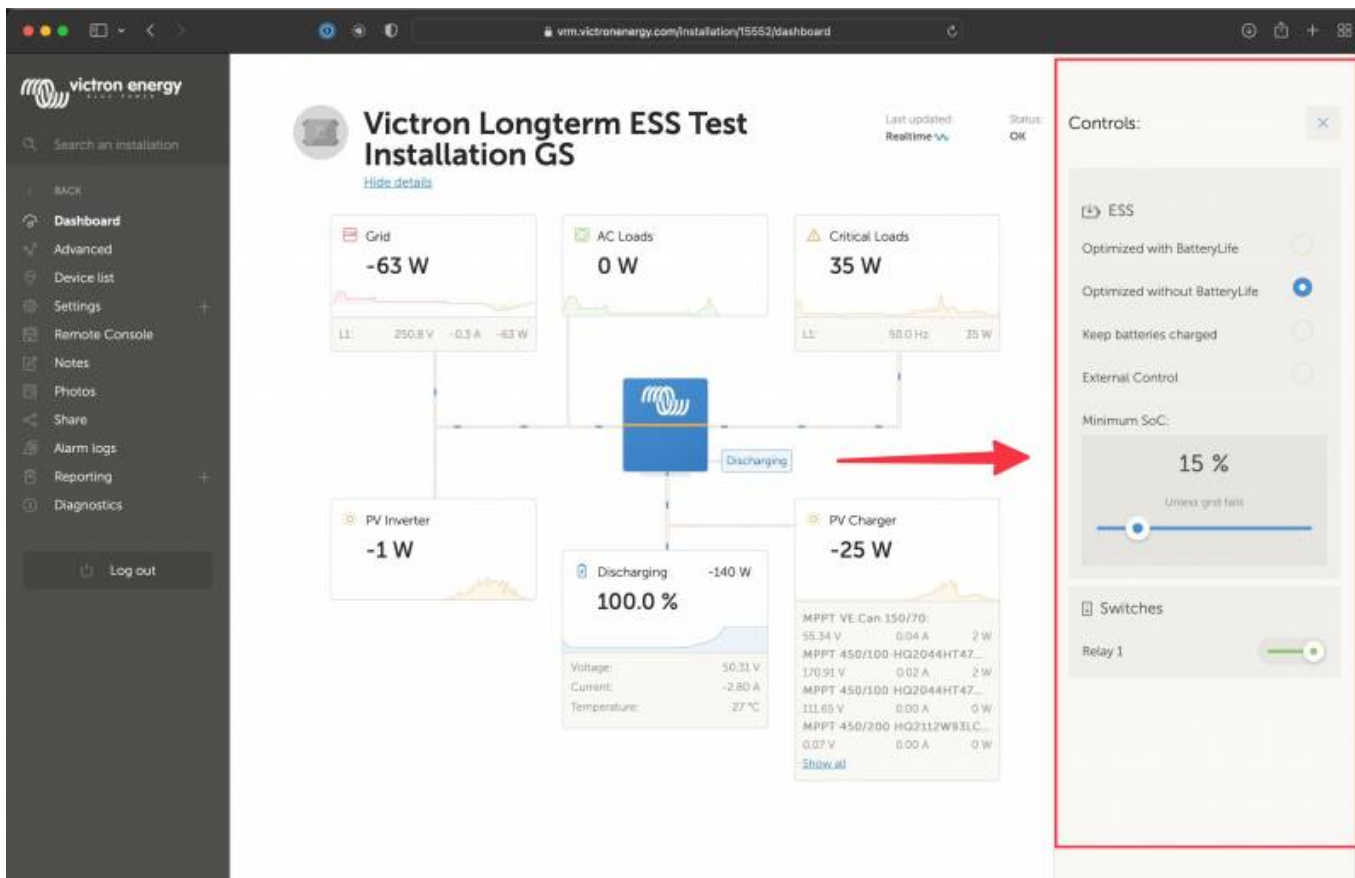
vrm.victronenergy.com/installation/15552/dashboard

victron energy
BLUE POWER

Search an installation

BACK
Dashboard
Advanced
Device list
Settings
Remote Console
Notes
Photos
Share
Alarm logs
Reporting
Diagnostics

Log out

Victron Longterm ESS Test Installation GS
Hide details

Last updated: Realtime
Status: OK

Grid
-63 W
L1: 250.8 V -0.3 A -63 W

AC Loads
0 W

Critical Loads
35 W
L1: 50.0 Hz 35 W

Discharging

PV Inverter
-1 W

Discharging -140 W
100.0 %
Voltage: 50.31 V
Current: -2.80 A
Temperature: 27 °C

PV Charger
-25 W
MPPT VE.Can 150/70:
55.34 V 0.04 A 2 W
MPPT 450/100 HQ2044HT47...
170.91 V 0.02 A 2 W
MPPT 450/100 HQ2044HT47...
111.65 V 0.00 A 0 W
MPPT 450/200 HQ2112W83LC...
0.07 V 0.00 A 0 W
Show all

Controls:
ESS
Optimized with BatteryLife
Optimized without BatteryLife
Keep batteries charged
External Control
Minimum SoC:
15 %
Unless grid fails
Switches
Relay 1